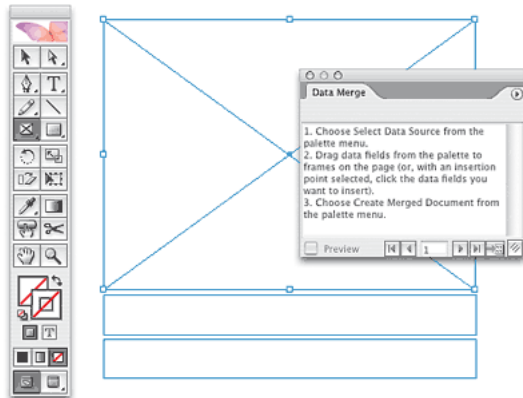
Data Merge

1. Choose Select Data Source from the palette menu.
2. Drag data fields from the palette to frames on the page (or, with an insertion point selected, click the data fields you want to insert).
3. Choose Create Merged Document from the palette menu.

Preview
1